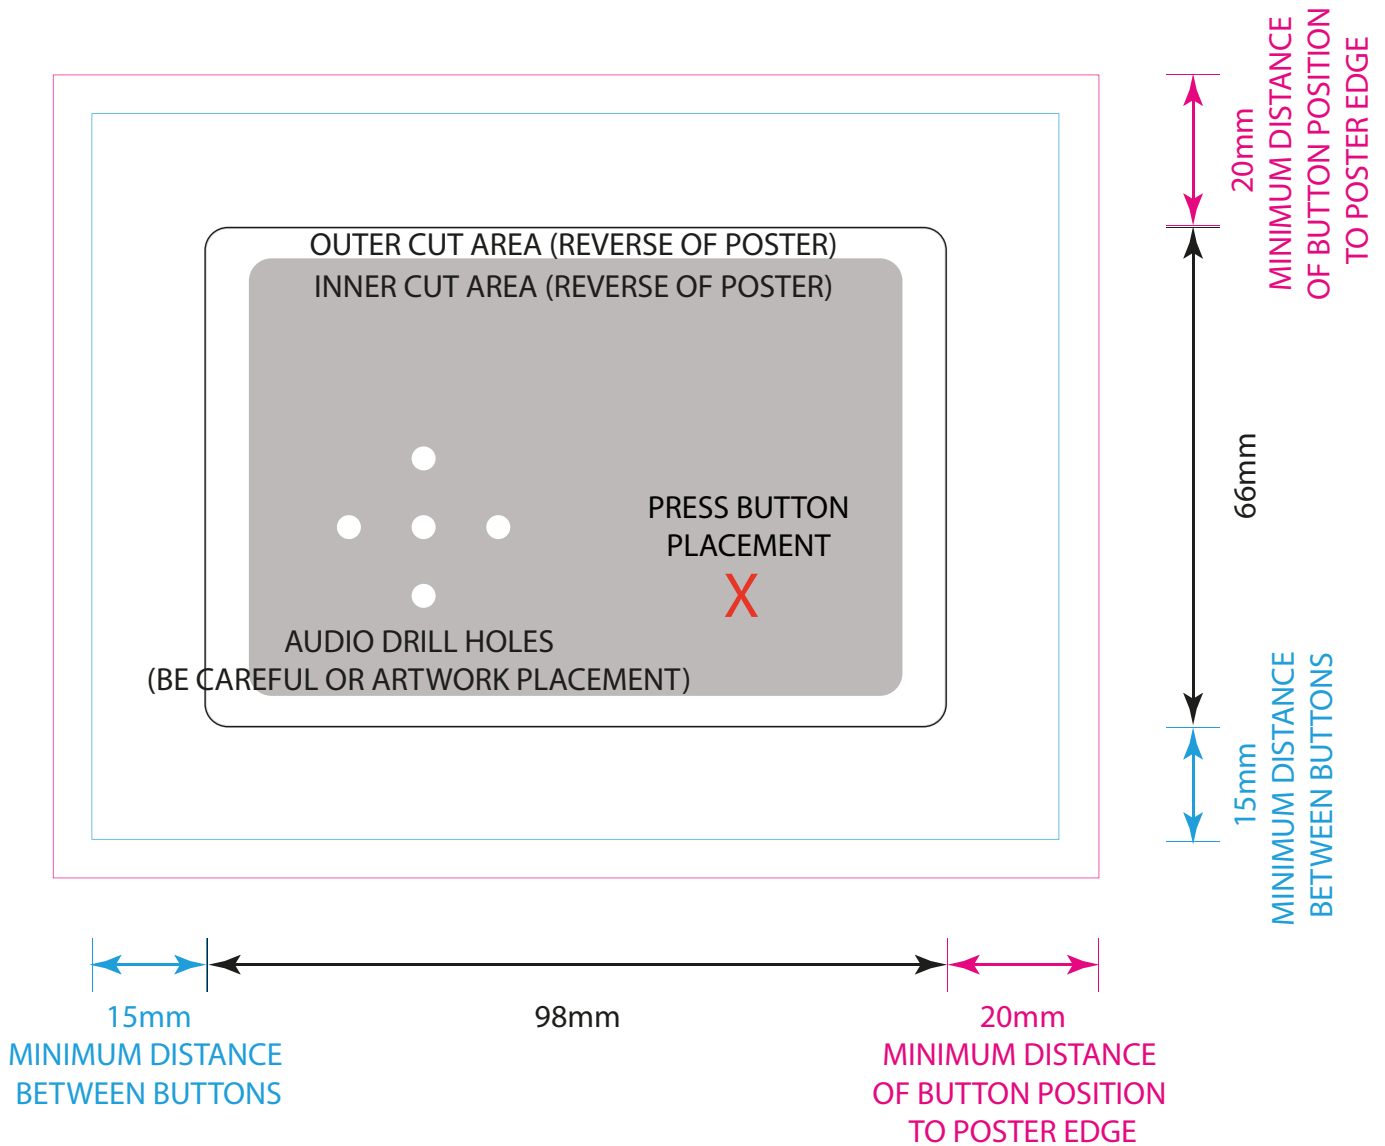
OUTER CUT AREA (REVERSE OF POSTER)

INNER CUT AREA (REVERSE OF POSTER)

PRESS BUTTON PLACEMENT

X

AUDIO DRILL HOLES
(BE CAREFUL OR ARTWORK PLACEMENT)

20mm
MINIMUM DISTANCE OF BUTTON POSITION TO POSTER EDGE

66mm

15mm
MINIMUM DISTANCE BETWEEN BUTTONS

15mm
MINIMUM DISTANCE BETWEEN BUTTONS

98mm

20mm
MINIMUM DISTANCE OF BUTTON POSITION TO POSTER EDGE